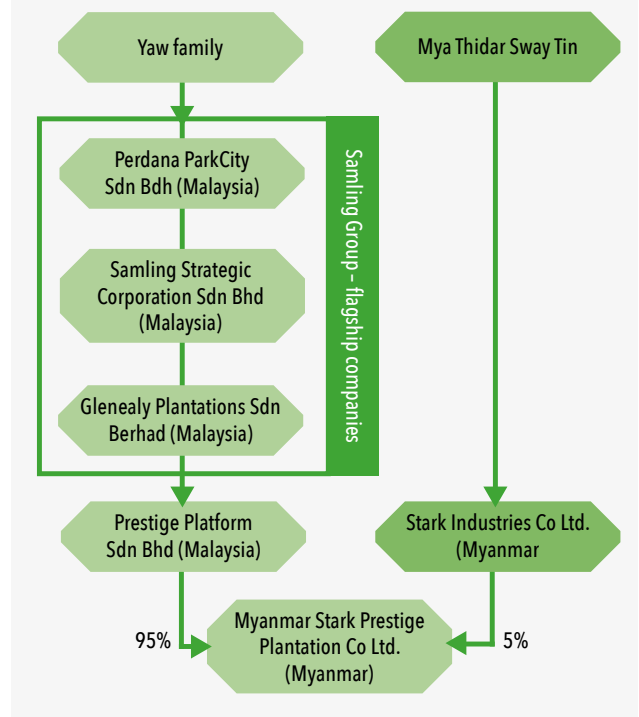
Yaw family

Mya Thidar Sway Tin

Perdana ParkCity Sdn Bdh (Malaysia)

Samling Strategic Corporation Sdn Bhd (Malaysia)

Glenealy Plantations Sdn Berhad (Malaysia)

Samling Group – flagship companies

Prestige Platform Sdn Bhd (Malaysia)

Stark Industries Co Ltd. (Myanmar

95%

Myanmar Stark Prestige Plantation Co Ltd. (Myanmar)

5%